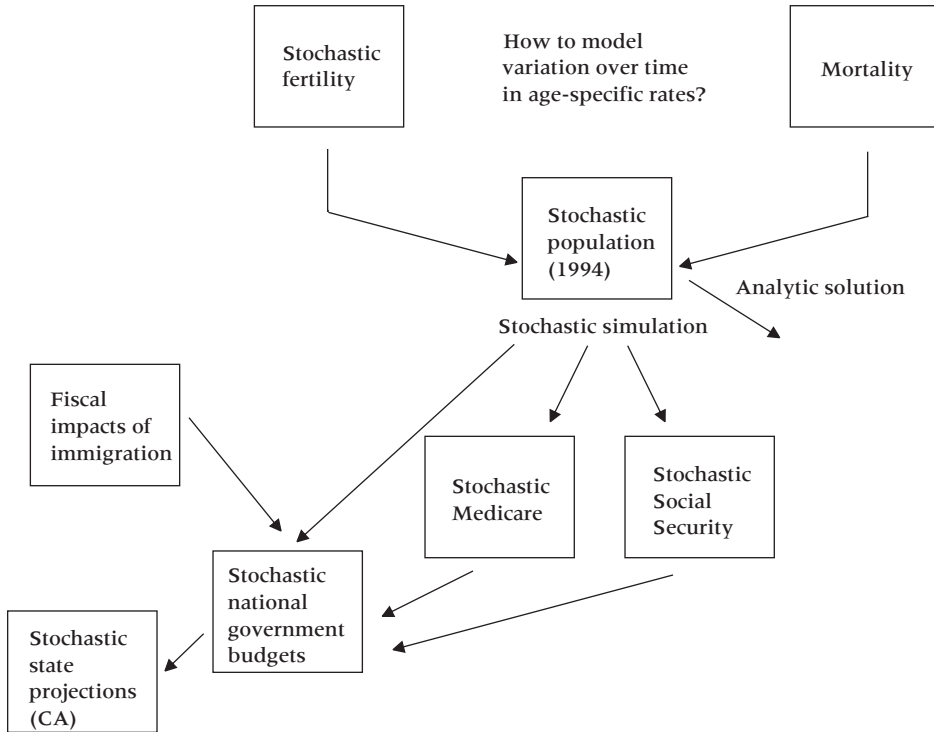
Stochastic fertility

How to model variation over time in age-specific rates?

Mortality

Stochastic population (1994)

Analytic solution

Stochastic simulation

Fiscal impacts of immigration

Stochastic Medicare

Stochastic Social Security

Stochastic national government budgets

Stochastic state projections (CA)